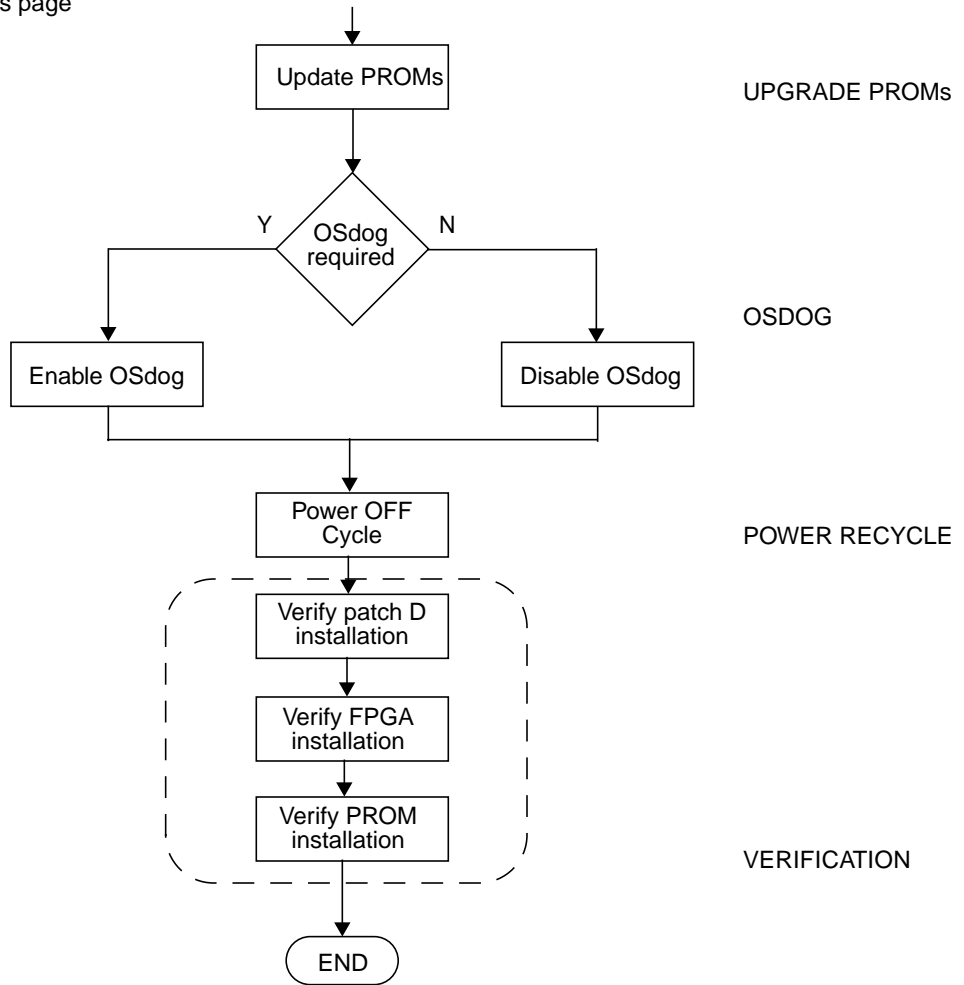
s page

Update PROMs

UPGRADE PROMs

Y

OSdog required

N

OSDOG

Enable OSdog

Disable OSdog

Power OFF Cycle

POWER RECYCLE

Verify patch D installation

Verify FPGA installation

Verify PROM installation

VERIFICATION

END